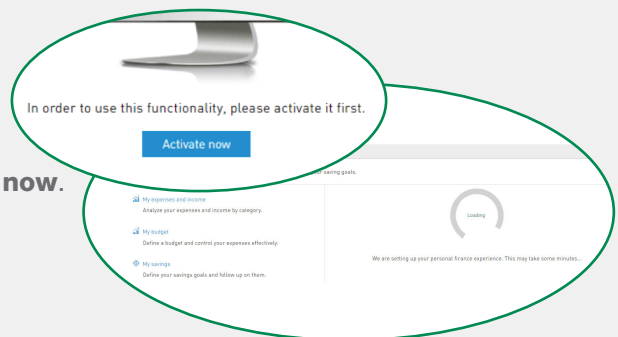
In order to use this functionality, please activate it first.

Activate now

now.

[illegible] saving goals.

My expenses and income
Analyze your expenses and income by category.

My budget
Define a budget and control your expenses effectively.

My savings
Define your savings goals and follow up on them.

Loading

We are setting up your personal finance experience. This may take some minutes...